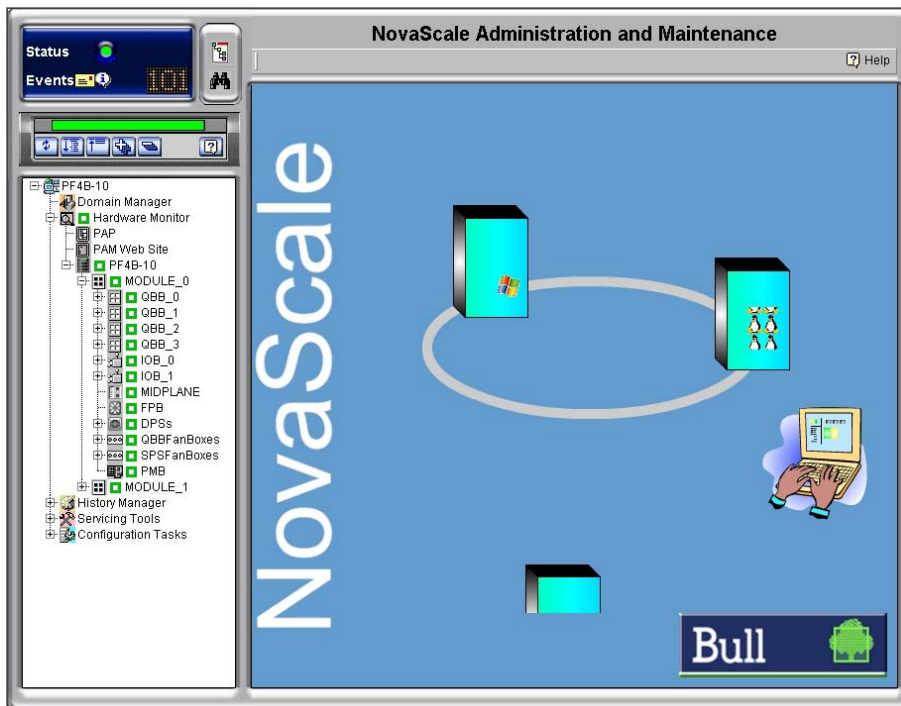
Status
Events 101

NovaScale Administration and Maintenance
Help

PF4B-10
Domain Manager
Hardware Monitor
PAP
PAM Web Site
PF4B-10
MODULE_0
QBB_0
QBB_1
QBB_2
QBB_3
IOB_0
IOB_1
MIDPLANE
FPB
DPSs
QBBFanBoxes
SPSFanBoxes
PMB
MODULE_1
History Manager
Servicing Tools
Configuration Tasks

NovaScale

Bull